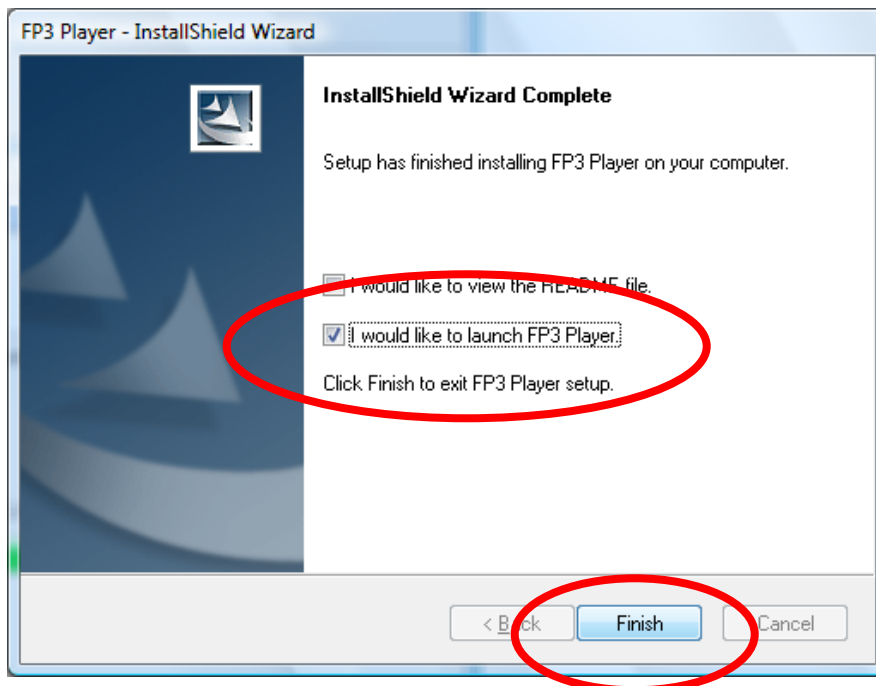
FP3 Player - InstallShield Wizard

InstallShield Wizard Complete

Setup has finished installing FP3 Player on your computer.

I would like to view the README file.

I would like to launch FP3 Player.

Click Finish to exit FP3 Player setup.

< Back

Finish

Cancel